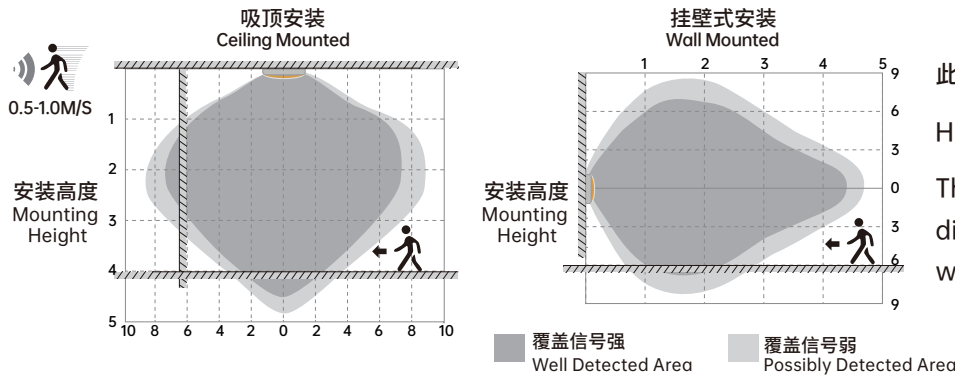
吸顶安装
Ceiling Mounted

0.5-1.0M/S

1
2
3
4
5

安装高度
Mounting
Height

10 8 6 4 2 0 2 4 6 8 10

挂壁式安装
Wall Mounted

1 2 3 4 5

9
6
3
0
3
6
9

安装高度
Mounting
Height

此

H

Th
di
w

覆盖信号强
Well Detected Area

覆盖信号弱
Possibly Detected Area